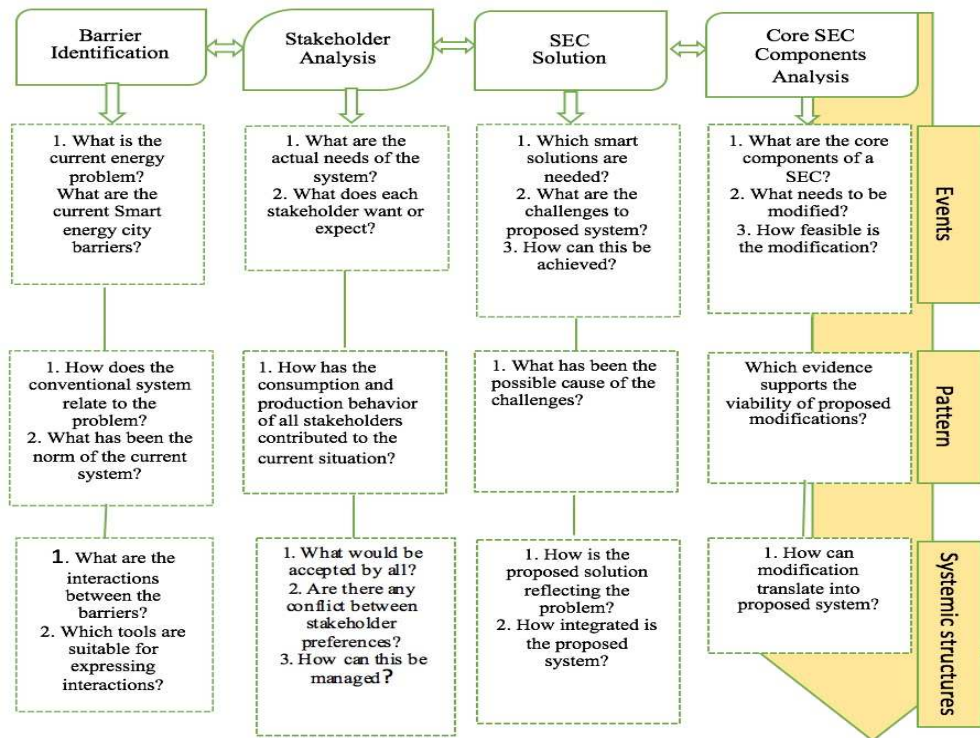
Barrier Identification

Stakeholder Analysis

SEC Solution

Core SEC Components Analysis

1. What is the current energy problem? What are the current Smart energy city barriers?

1. What are the actual needs of the system?
2. What does each stakeholder want or expect?

1. Which smart solutions are needed?
2. What are the challenges to proposed system?
3. How can this be achieved?

1. What are the core components of a SEC?
2. What needs to be modified?
3. How feasible is the modification?

Events

1. How does the conventional system relate to the problem?
2. What has been the norm of the current system?

1. How has the consumption and production behavior of all stakeholders contributed to the current situation?

1. What has been the possible cause of the challenges?

Which evidence supports the viability of proposed modifications?

Pattern

1. What are the interactions between the barriers?
2. Which tools are suitable for expressing interactions?

1. What would be accepted by all?
2. Are there any conflict between stakeholder preferences?
3. How can this be managed?

1. How is the proposed solution reflecting the problem?
2. How integrated is the proposed system?

1. How can modification translate into proposed system?

Systemic structures